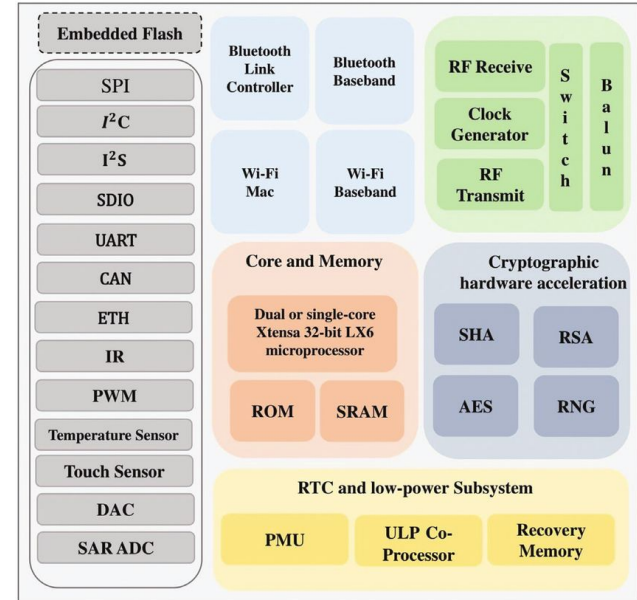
Embedded Flash

SPI

$I^2C$

$I^2S$

SDIO

UART

CAN

ETH

IR

PWM

Temperature Sensor

Touch Sensor

DAC

SAR ADC

Bluetooth Link Controller

Bluetooth Baseband

Wi-Fi Mac

Wi-Fi Baseband

RF Receive

Clock Generator

RF Transmit

Switch

Balun

Core and Memory

Dual or single-core Xtensa 32-bit LX6 microprocessor

ROM

SRAM

Cryptographic hardware acceleration

SHA

RSA

AES

RNG

RTC and low-power Subsystem

PMU

ULP Co-Processor

Recovery Memory